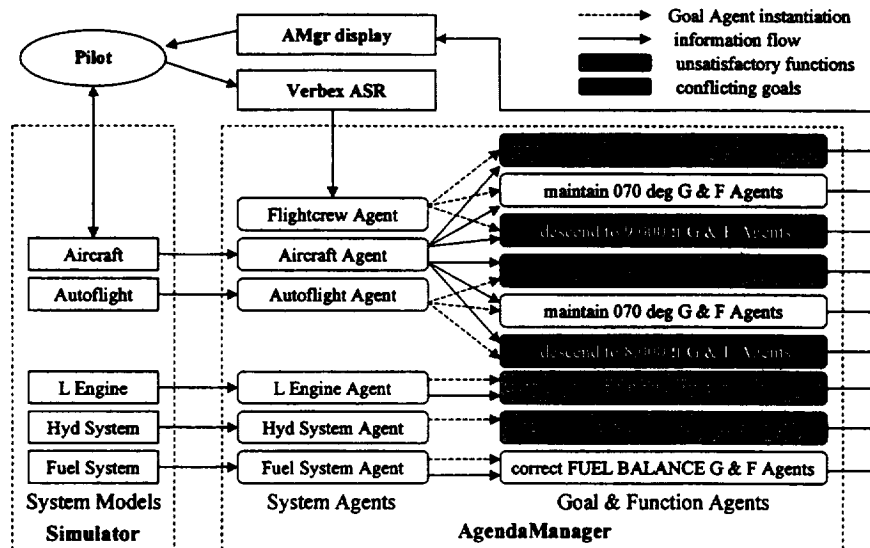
Goal Agent instantiation
information flow
unsatisfactory functions
conflicting goals

Pilot

AMgr display

Verbex ASR

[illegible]

maintain 070 deg G & F Agents

Flightcrew Agent

descend to 9,000 ft G & F Agents

Aircraft

Aircraft Agent

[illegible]

Autoflight

Autoflight Agent

maintain 070 deg G & F Agents

descend to 8,000 ft G & F Agents

L Engine

L Engine Agent

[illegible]

Hyd System

Hyd System Agent

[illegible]

Fuel System

Fuel System Agent

correct FUEL BALANCE G & F Agents

System Models

Simulator

System Agents

Goal & Function Agents

AgendaManager